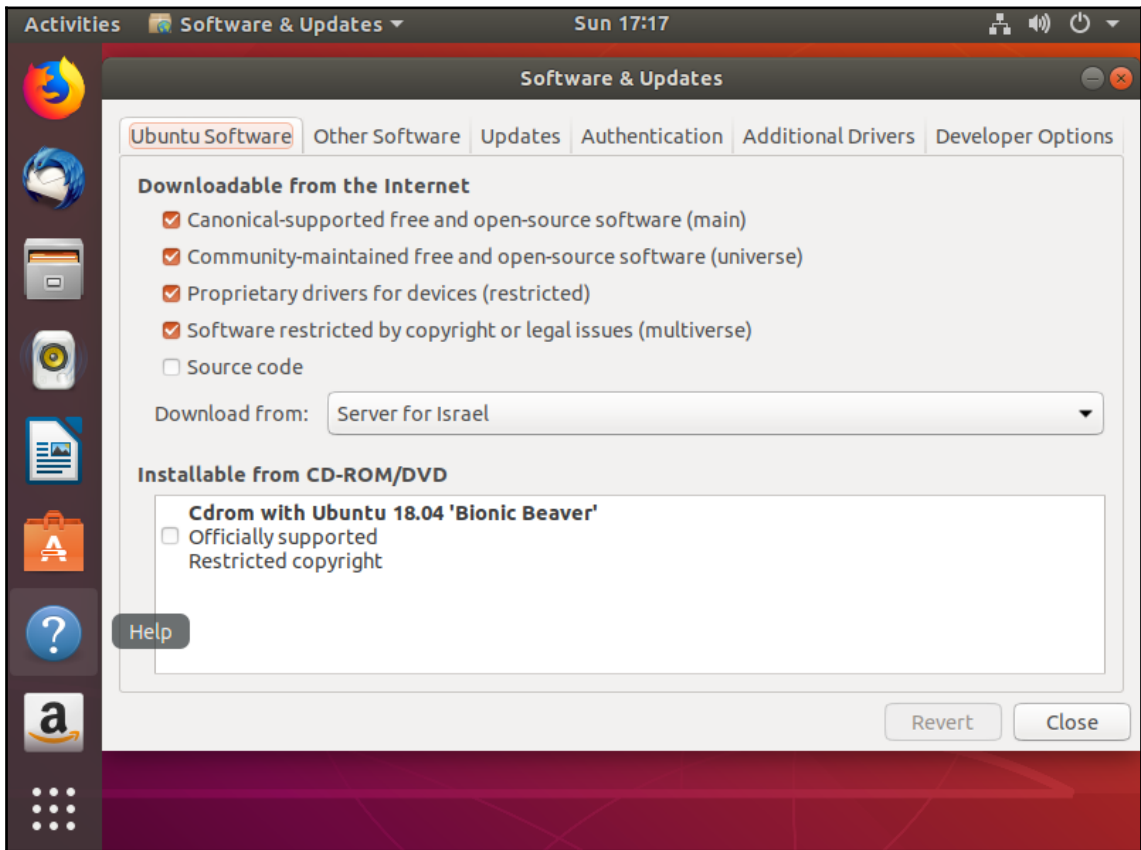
Activities Software & Updates ▾ Sun 17:17

Software & Updates

Ubuntu Software | Other Software | Updates | Authentication | Additional Drivers | Developer Options

Downloadable from the Internet

Canonical-supported free and open-source software (main)

Community-maintained free and open-source software (universe)

Proprietary drivers for devices (restricted)

Software restricted by copyright or legal issues (multiverse)

Source code

Download from: Server for Israel

Installable from CD-ROM/DVD

Cdrom with Ubuntu 18.04 'Bionic Beaver'
Officially supported
Restricted copyright

Help

Revert Close